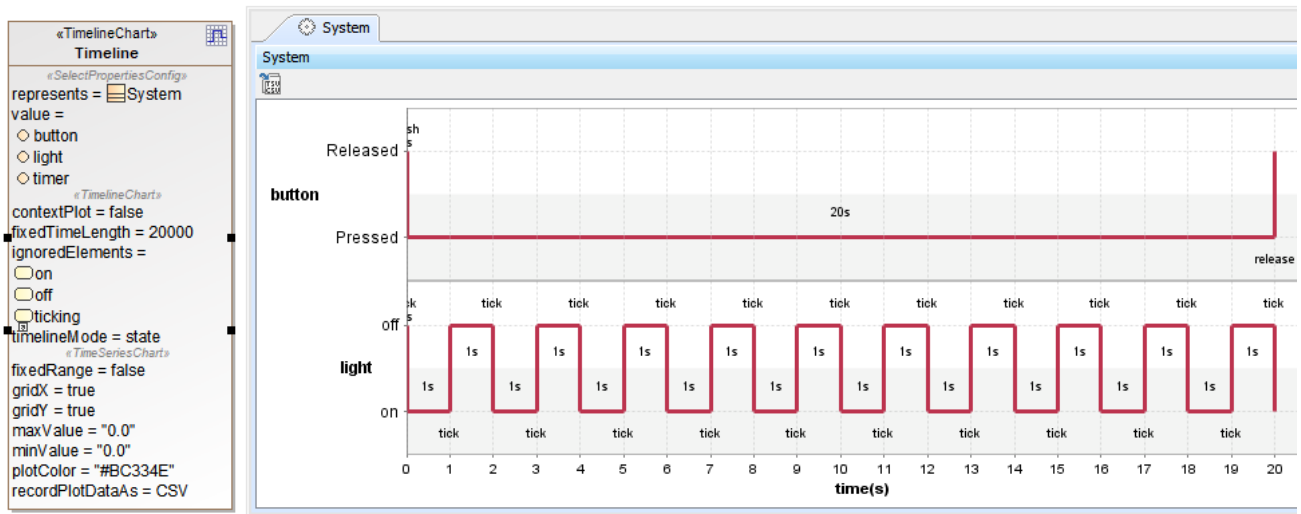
«TimelineChart»
Timeline
«SelectPropertiesConfig»
represents = System
value =
button
light
timer
«TimelineChart»
contextPlot = false
fixedTimeLength = 20000
ignoredElements =
on
off
ticking
timelineMode = state
«TimeSeriesChart»
fixedRange = false
gridX = true
gridY = true
maxValue = "0.0"
minValue = "0.0"
plotColor = "#BC334E"
recordPlotDataAs = CSV

System
System

sh
s
Released
button
20s
Pressed
release

ck
s
tick tick tick tick tick tick tick tick tick tick tick
off
1s 1s 1s 1s 1s 1s 1s 1s 1s 1s
light
1s 1s 1s 1s 1s 1s 1s 1s 1s 1s
on
tick tick tick tick tick tick tick tick tick tick
0 1 2 3 4 5 6 7 8 9 10 11 12 13 14 15 16 17 18 19 20
time(s)